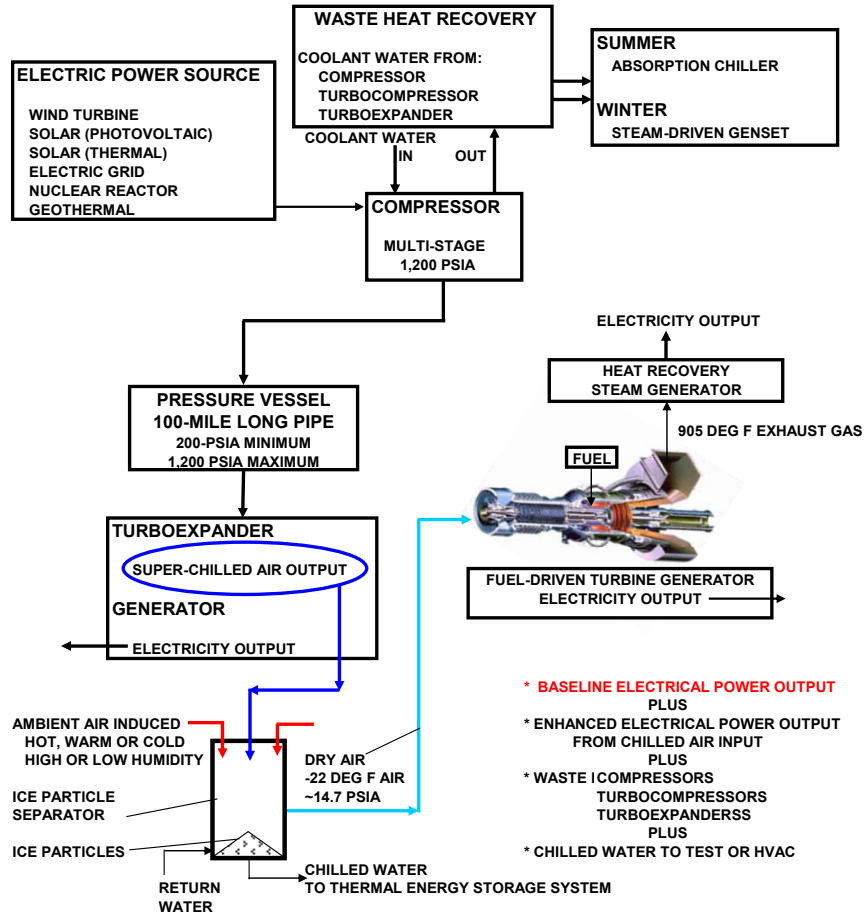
WASTE HEAT RECOVERY

COOLANT WATER FROM:
COMPRESSOR
TURBOCOMPRESSOR
TURBOEXPANDER

SUMMER
ABSORPTION CHILLER

WINTER
STEAM-DRIVEN GENSET

ELECTRIC POWER SOURCE

WIND TURBINE
SOLAR (PHOTOVOLTAIC)
SOLAR (THERMAL)
ELECTRIC GRID
NUCLEAR REACTOR
GEOTHERMAL

COOLANT WATER
IN
OUT

COMPRESSOR
MULTI-STAGE
1,200 PSIA

ELECTRICITY OUTPUT

HEAT RECOVERY
STEAM GENERATOR

905 DEG F EXHAUST GAS

FUEL

PRESSURE VESSEL
100-MILE LONG PIPE
200-PSIA MINIMUM
1,200 PSIA MAXIMUM

TURBOEXPANDER
SUPER-CHILLED AIR OUTPUT
GENERATOR
ELECTRICITY OUTPUT

FUEL-DRIVEN TURBINE GENERATOR
ELECTRICITY OUTPUT

* BASELINE ELECTRICAL POWER OUTPUT
PLUS
* ENHANCED ELECTRICAL POWER OUTPUT
FROM CHILLED AIR INPUT
PLUS
* WASTE I COMPRESSORS
TURBOCOMPRESSORS
TURBOEXPANDERSS
PLUS
* CHILLED WATER TO TEST OR HVAC

AMBIENT AIR INDUCED
HOT, WARM OR COLD
HIGH OR LOW HUMIDITY

DRY AIR
-22 DEG F AIR
~14.7 PSIA

ICE PARTICLE
SEPARATOR

ICE PARTICLES

RETURN
WATER

CHILLED WATER
TO THERMAL ENERGY STORAGE SYSTEM